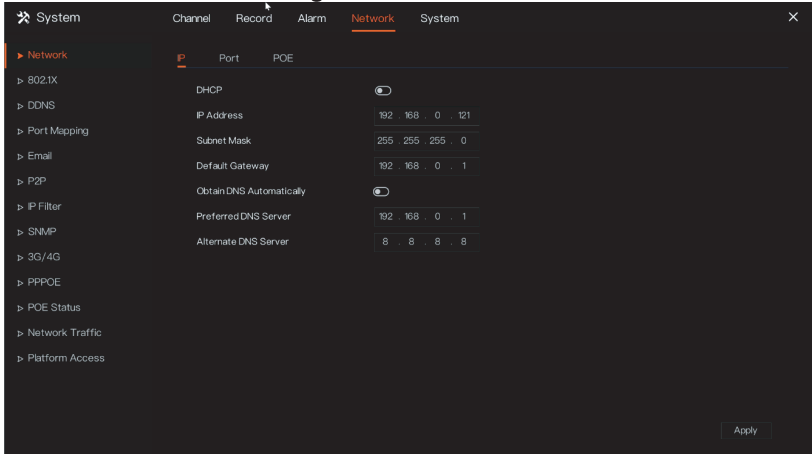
System

Channel Record Alarm Network System

×

▸ Network
▹ 802.1X
▹ DDNS
▹ Port Mapping
▹ Email
▹ P2P
▹ IP Filter
▹ SNMP
▹ 3G/4G
▹ PPPOE
▹ POE Status
▹ Network Traffic
▹ Platform Access

IP Port POE

| | |
|---|---|
| DHCP | |
| IP Address | 192 . 168 . 0 . 121 |
| Subnet Mask | 255 . 255 . 255 . 0 |
| Default Gateway | 192 . 168 . 0 . 1 |
| Obtain DNS Automatically | |
| Preferred DNS Server | 192 . 168 . 0 . 1 |
| Alternate DNS Server | 8 . 8 . 8 . 8 |

Apply